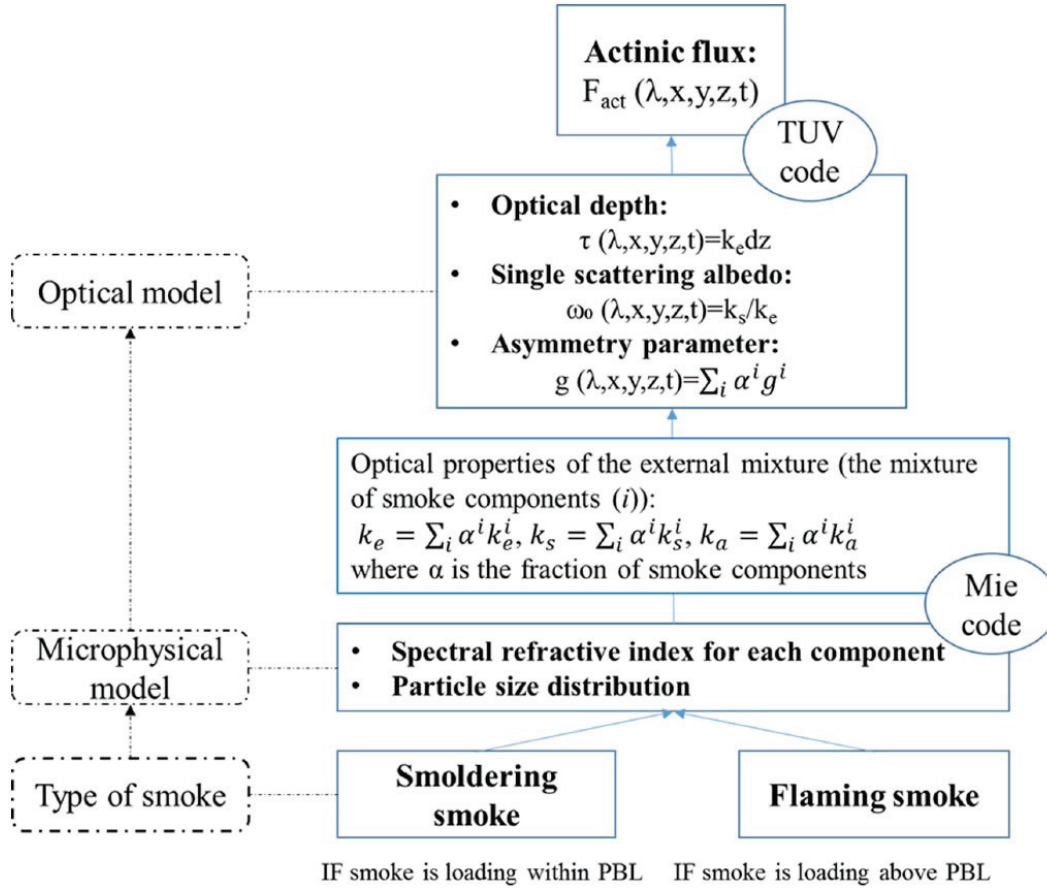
**Actinic flux:**
$F_{act}$ (λ,x,y,z,t)

TUV code

- **Optical depth:**
τ (λ,x,y,z,t)=$k_e$dz
- **Single scattering albedo:**
$\omega_0$ (λ,x,y,z,t)=$k_s/k_e$
- **Asymmetry parameter:**
g (λ,x,y,z,t)=$\sum_i \alpha^i g^i$

Optical model

Optical properties of the external mixture (the mixture of smoke components ($i$)):
$k_e = \sum_i \alpha^i k_e^i$, $k_s = \sum_i \alpha^i k_s^i$, $k_a = \sum_i \alpha^i k_a^i$
where α is the fraction of smoke components

Mie code

Microphysical model

- **Spectral refractive index for each component**
- **Particle size distribution**

Type of smoke

**Smoldering smoke**

**Flaming smoke**

IF smoke is loading within PBL IF smoke is loading above PBL